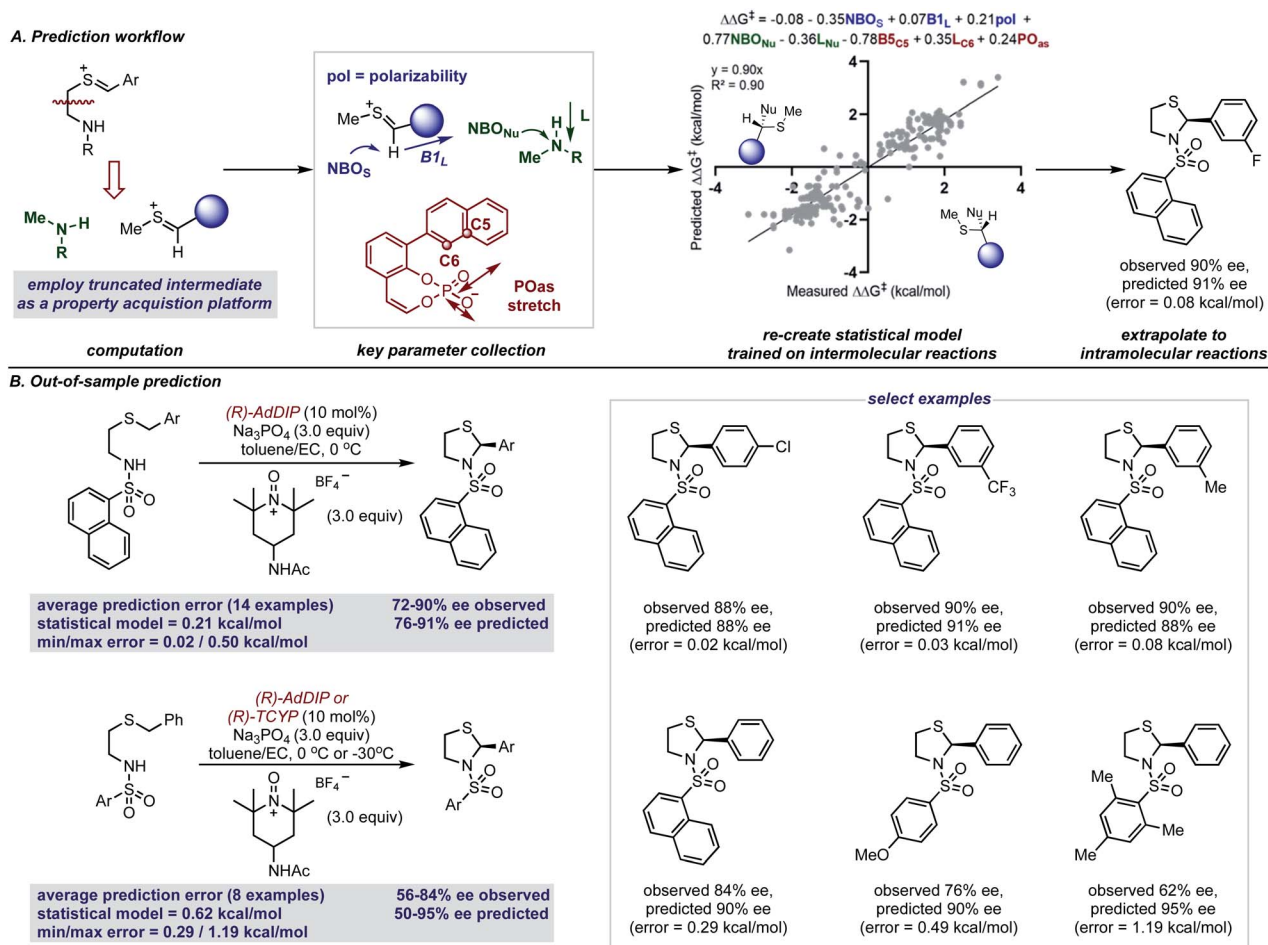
A. Prediction workflow

Me–N–H
R

employ truncated intermediate as a property acquistion platform

computation

pol = polarizability

NBO$_S$

$B1_L$

NBO$_{Nu}$

L

C5

C6

POas stretch

key parameter collection

$\Delta\Delta G^{\ddagger}$ = -0.08 - 0.35NBO$_S$ + 0.07B1$_L$ + 0.21pol + 0.77NBO$_{Nu}$ - 0.36L$_{Nu}$ - 0.78B5$_{C5}$ + 0.35L$_{C6}$ + 0.24PO$_{as}$

y = 0.90x
R² = 0.90

Predicted $\Delta\Delta G^{\ddagger}$ (kcal/mol)

Measured $\Delta\Delta G^{\ddagger}$ (kcal/mol)

-4 -2 2 4

re-create statistical model trained on intermolecular reactions

observed 90% ee, predicted 91% ee (error = 0.08 kcal/mol)

extrapolate to intramolecular reactions

B. Out-of-sample prediction

(R)-AdDIP (10 mol%)
Na$_3$PO$_4$ (3.0 equiv)
toluene/EC, 0 °C

BF$_4^-$

(3.0 equiv)

NHAc

average prediction error (14 examples) 72-90% ee observed
statistical model = 0.21 kcal/mol 76-91% ee predicted
min/max error = 0.02 / 0.50 kcal/mol

(R)-AdDIP or
(R)-TCYP (10 mol%)
Na$_3$PO$_4$ (3.0 equiv)
toluene/EC, 0 °C or -30°C

BF$_4^-$

(3.0 equiv)

NHAc

average prediction error (8 examples) 56-84% ee observed
statistical model = 0.62 kcal/mol 50-95% ee predicted
min/max error = 0.29 / 1.19 kcal/mol

select examples

observed 88% ee, predicted 88% ee (error = 0.02 kcal/mol)

observed 90% ee, predicted 91% ee (error = 0.03 kcal/mol)

observed 90% ee, predicted 88% ee (error = 0.08 kcal/mol)

observed 84% ee, predicted 90% ee (error = 0.29 kcal/mol)

observed 76% ee, predicted 90% ee (error = 0.49 kcal/mol)

observed 62% ee, predicted 95% ee (error = 1.19 kcal/mol)